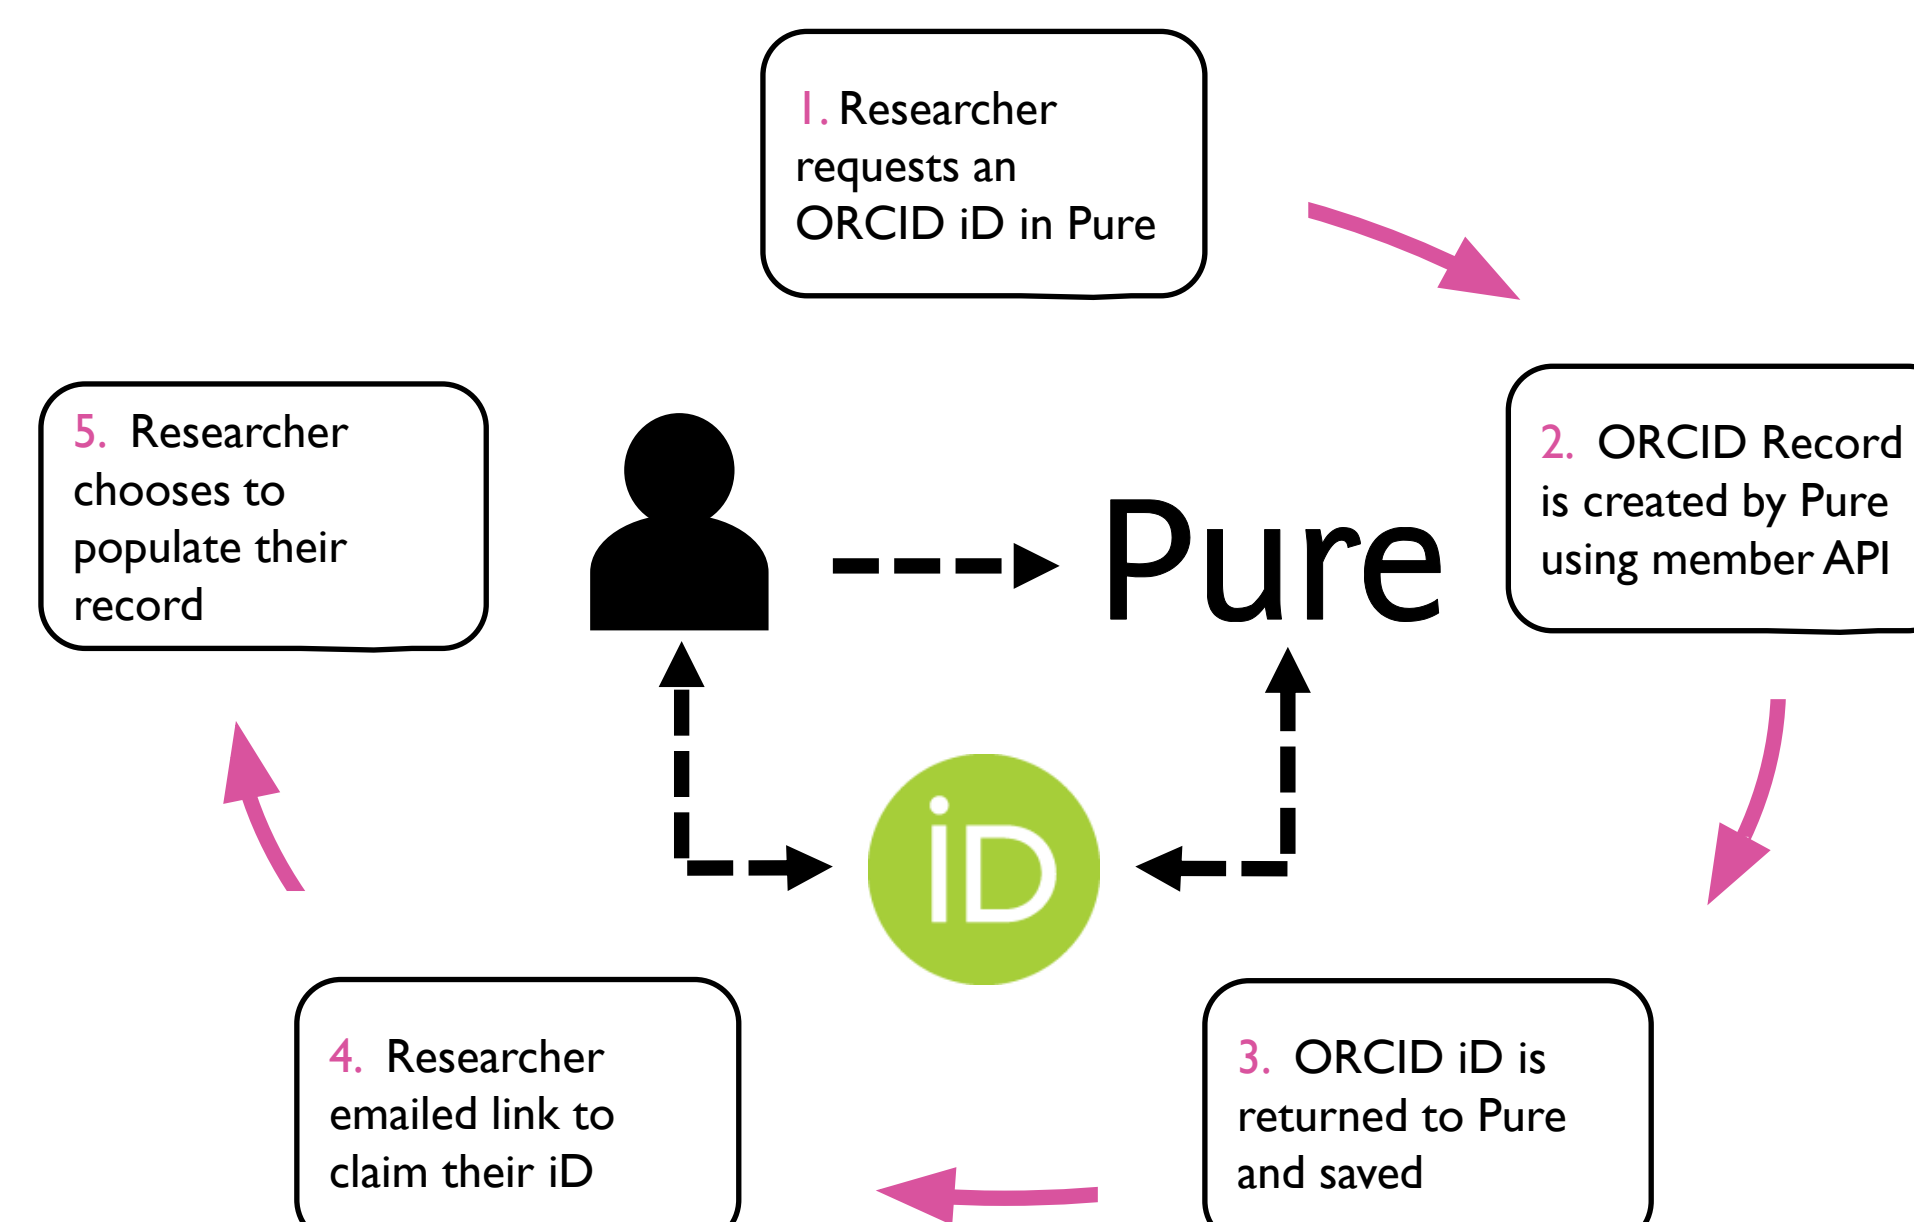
1. Researcher requests an ORCID iD in Pure

2. ORCID Record is created by Pure using member API

5. Researcher chooses to populate their record

Pure

iD

4. Researcher emailed link to claim their iD

3. ORCID iD is returned to Pure and saved